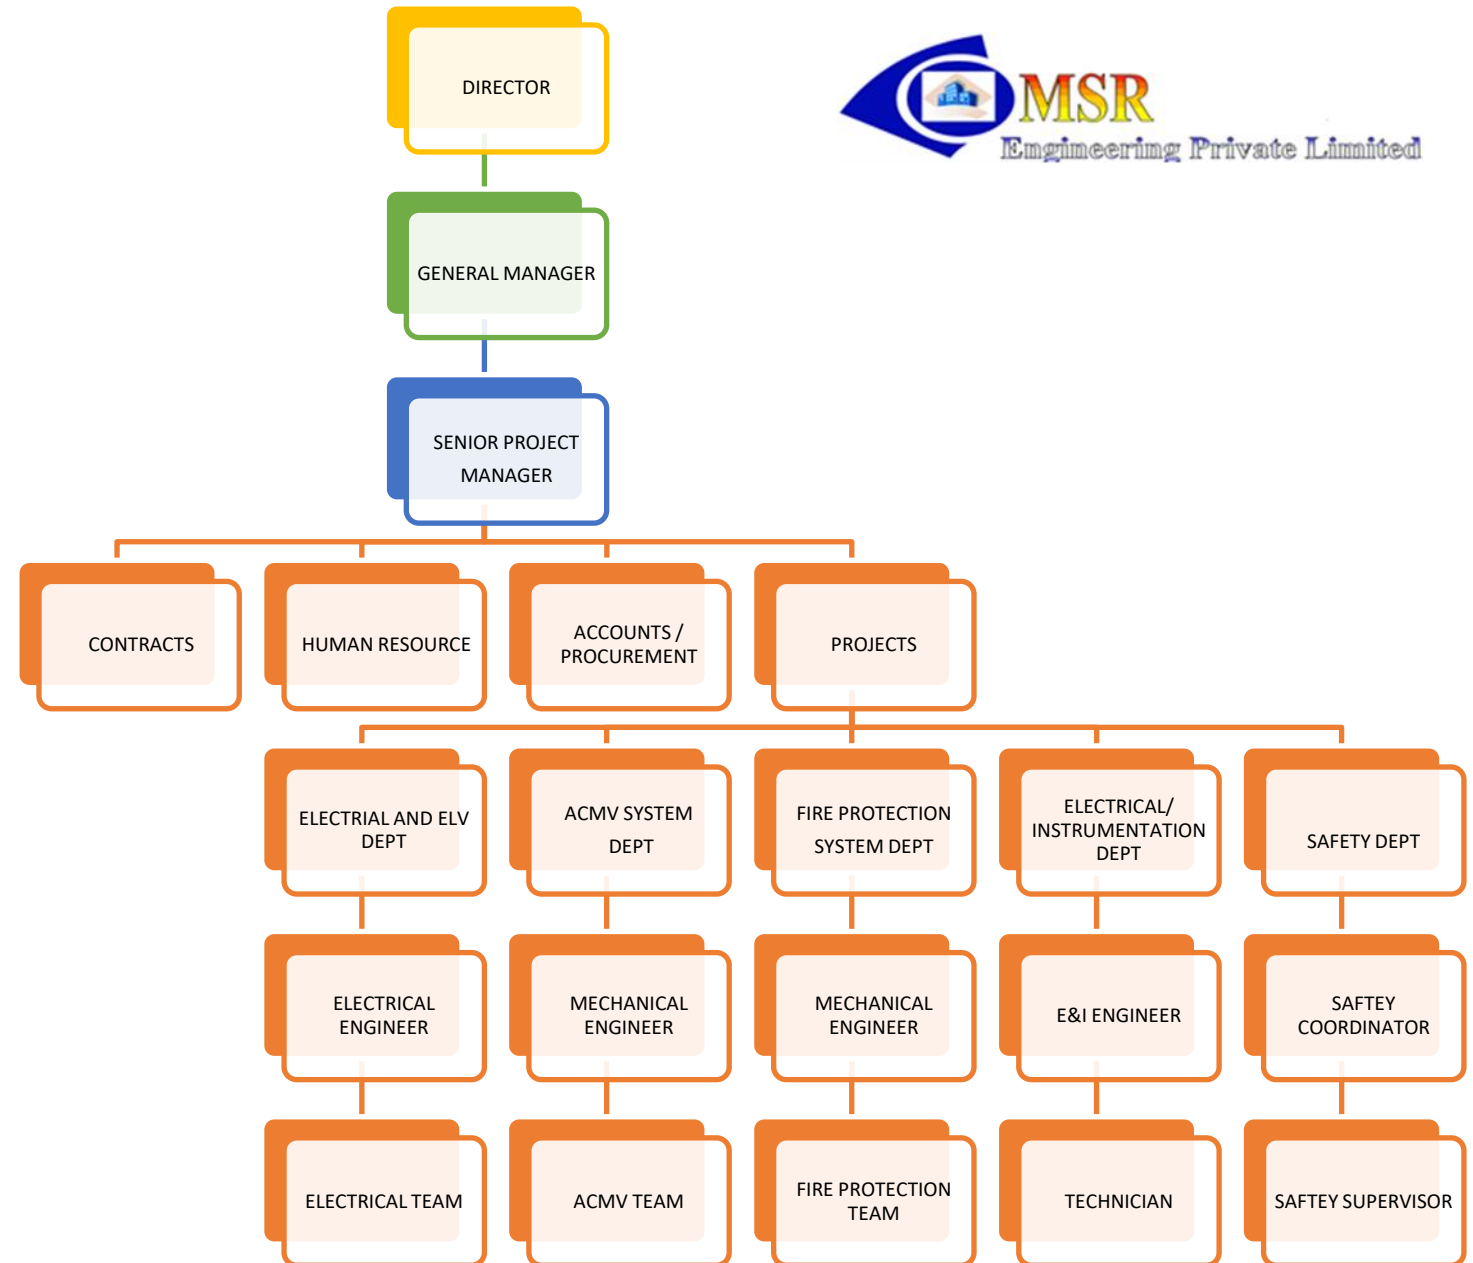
MSR
Engineering Private Limited

DIRECTOR

GENERAL MANAGER

SENIOR PROJECT MANAGER

CONTRACTS

HUMAN RESOURCE

ACCOUNTS / PROCUREMENT

PROJECTS

ELECTRIAL AND ELV DEPT

ELECTRICAL ENGINEER

ELECTRICAL TEAM

ACMV SYSTEM DEPT

MECHANICAL ENGINEER

ACMV TEAM

FIRE PROTECTION SYSTEM DEPT

MECHANICAL ENGINEER

FIRE PROTECTION TEAM

ELECTRICAL/ INSTRUMENTATION DEPT

E&I ENGINEER

TECHNICIAN

SAFETY DEPT

SAFTEY COORDINATOR

SAFTEY SUPERVISOR